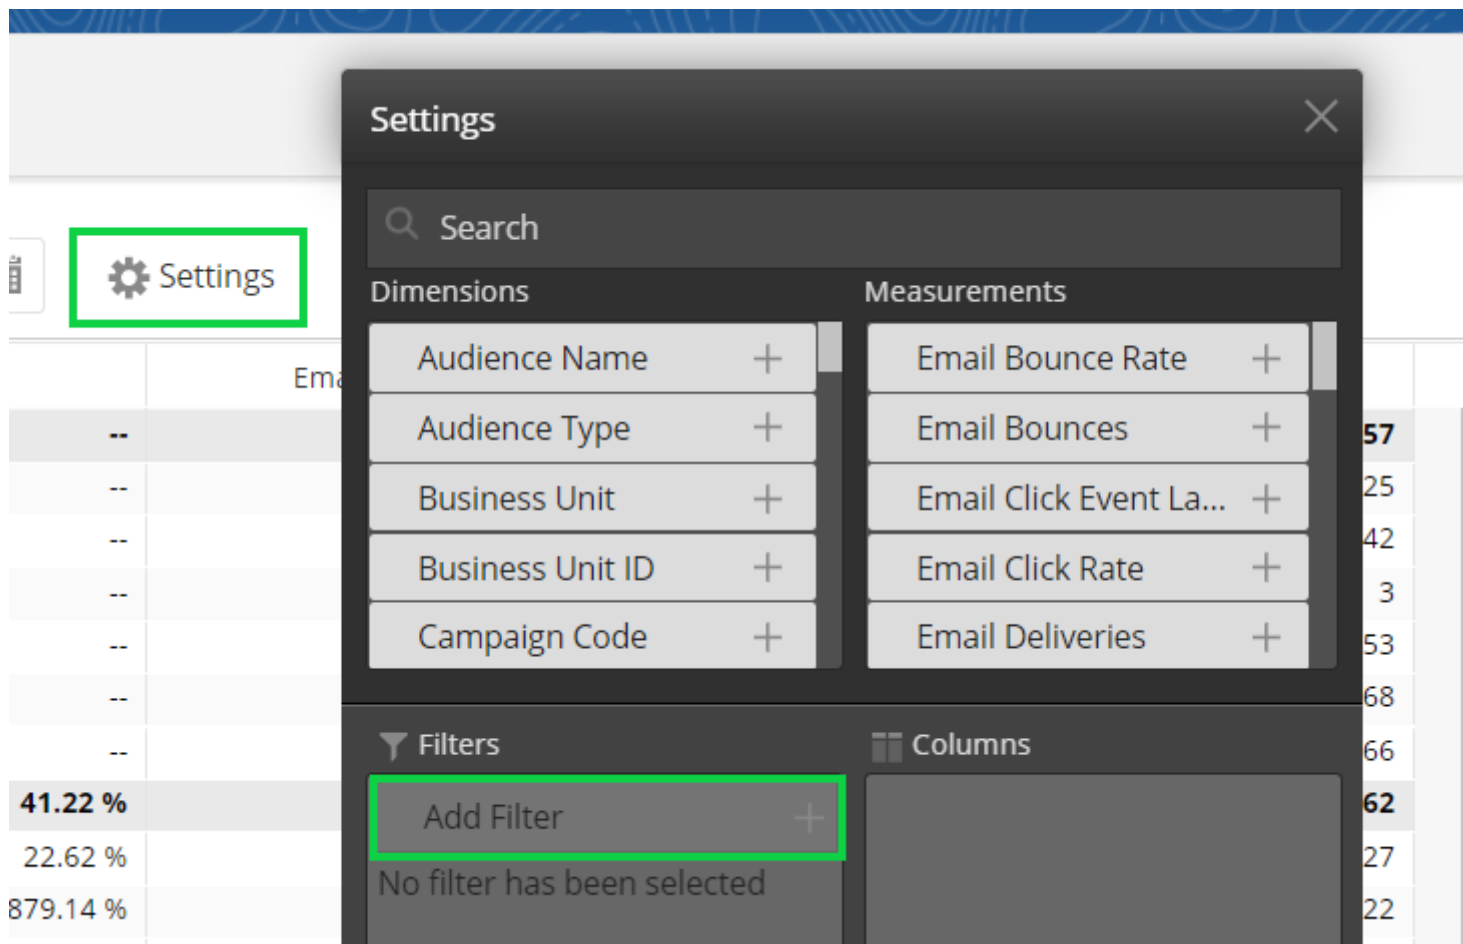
Settings

Ema

| | |
|---|---|
| -- | 57 |
| -- | 25 |
| -- | 42 |
| -- | 3 |
| -- | 53 |
| -- | 68 |
| -- | 66 |
| 41.22 % | 62 |
| 22.62 % | 27 |
| 879.14 % | 22 |

Settings

Search

Dimensions

Audience Name +
Audience Type +
Business Unit +
Business Unit ID +
Campaign Code +

Measurements

Email Bounce Rate +
Email Bounces +
Email Click Event La... +
Email Click Rate +
Email Deliveries +

Filters

Add Filter +

No filter has been selected

Columns